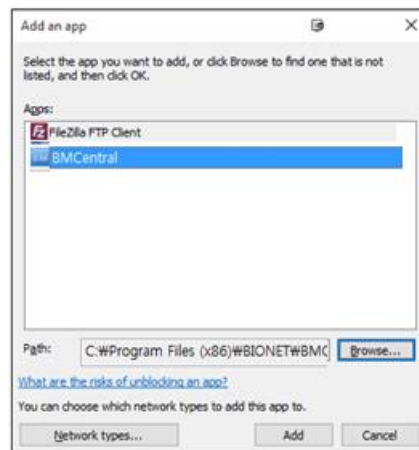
Add an app

Select the app you want to add, or click Browse to find one that is not listed, and then click OK.

Apps:

FileZilla FTP Client

BMCentral

Path: C:₩Program Files (x86)₩BIONET₩BMC

Browse...

What are the risks of unblocking an app?

You can choose which network types to add this app to.

Network types...

Add

Cancel